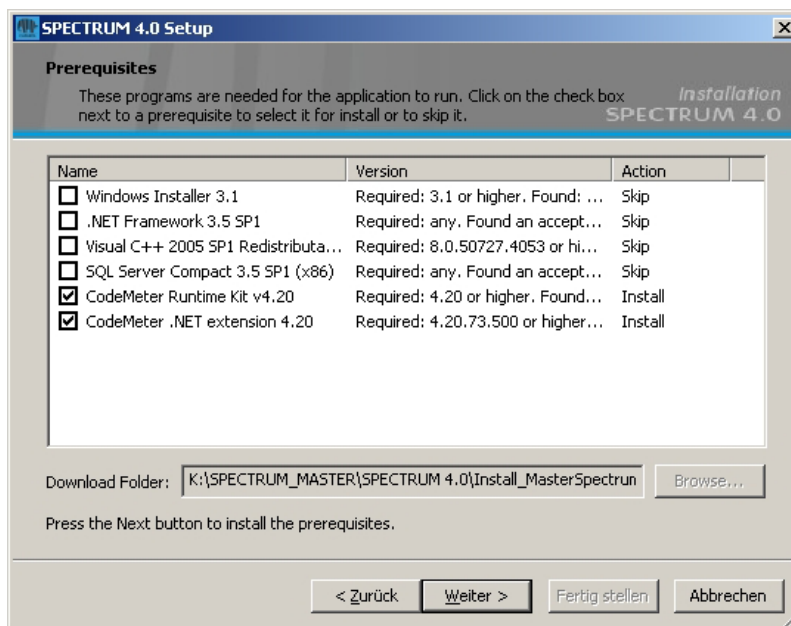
SPECTRUM 4.0 Setup

X

Prerequisites

These programs are needed for the application to run. Click on the check box next to a prerequisite to select it for install or to skip it.

Installation
SPECTRUM 4.0

| Name | Version | Action |
|---|---|---|
| Windows Installer 3.1 | Required: 3.1 or higher. Found: ... | Skip |
| .NET Framework 3.5 SP1 | Required: any. Found an accept... | Skip |
| Visual C++ 2005 SP1 Redistributa... | Required: 8.0.50727.4053 or hi... | Skip |
| SQL Server Compact 3.5 SP1 (x86) | Required: any. Found an accept... | Skip |
| CodeMeter Runtime Kit v4.20 | Required: 4.20 or higher. Found... | Install |
| CodeMeter .NET extension 4.20 | Required: 4.20.73.500 or higher... | Install |

Download Folder: K:\SPECTRUM_MASTER\SPECTRUM 4.0\Install_MasterSpectrun

Browse...

Press the Next button to install the prerequisites.

< Zurück

Weiter >

Fertig stellen

Abbrechen